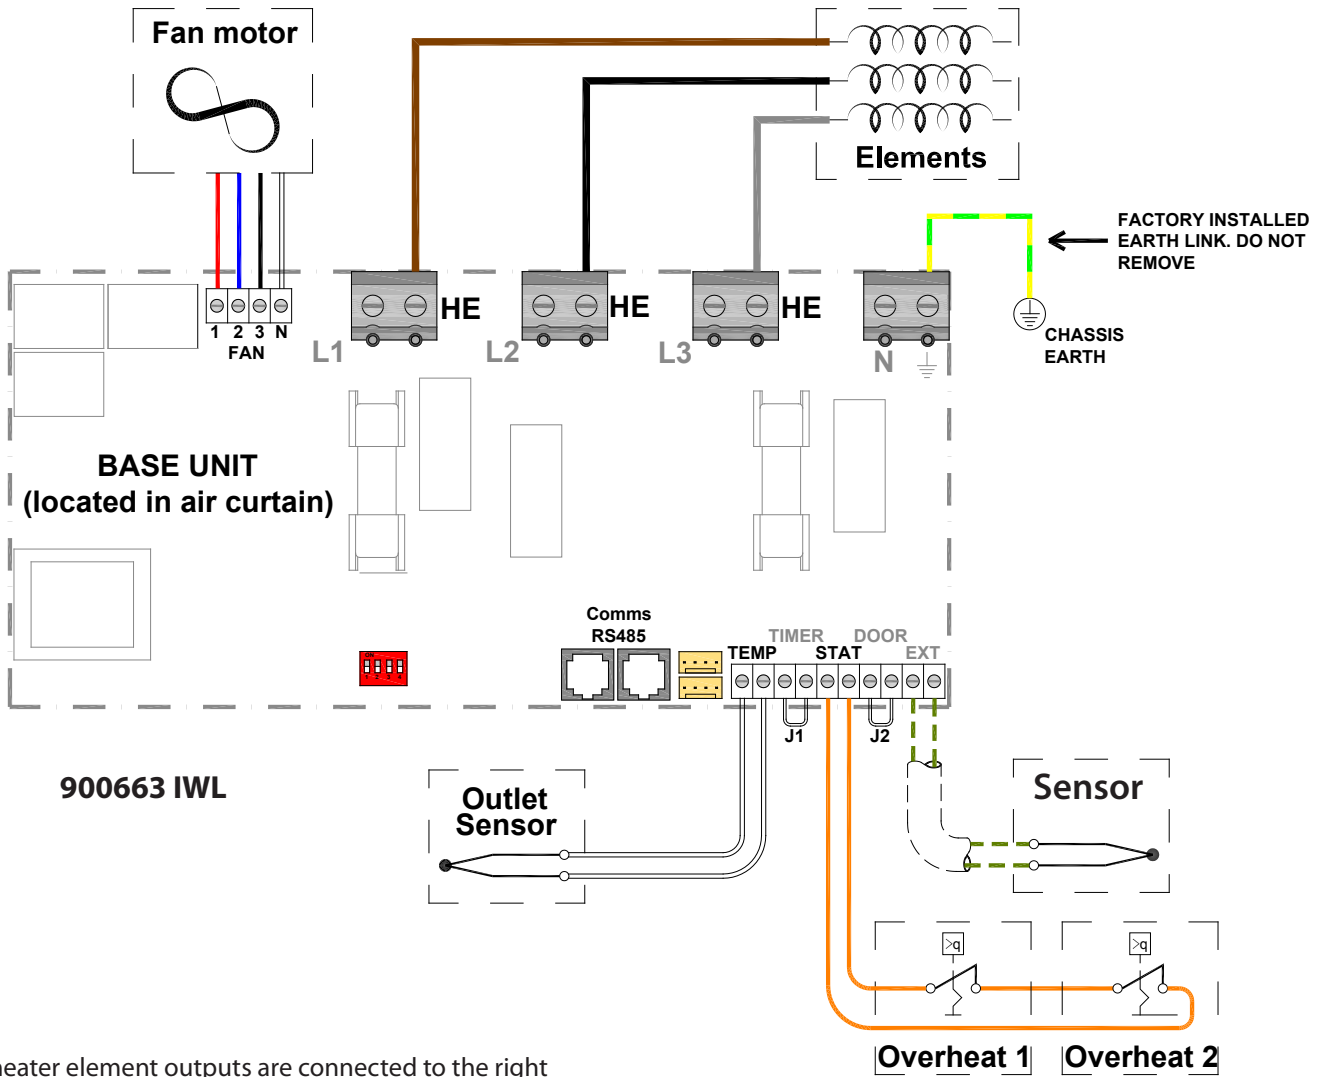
Fan motor

Elements

FACTORY INSTALLED EARTH LINK. DO NOT REMOVE

CHASSIS EARTH

1 2 3 N
FAN

HE
L1

HE
L2

HE
L3

N

BASE UNIT
(located in air curtain)

Comms
RS485

TIMER DOOR
TEMP STAT EXT

J1 J2

900663 IWL

Outlet Sensor

Sensor

Overheat 1 Overheat 2

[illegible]eater element outputs are connected to the right